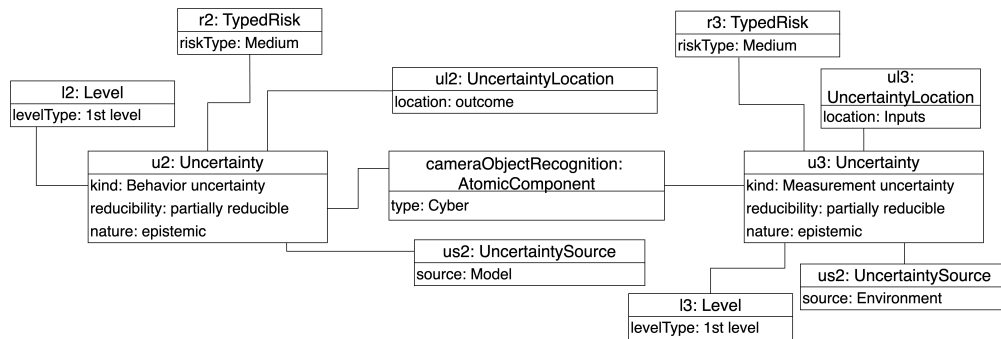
r2: TypedRisk
riskType: Medium

l2: Level
levelType: 1st level

ul2: UncertaintyLocation
location: outcome

u2: Uncertainty
kind: Behavior uncertainty
reducibility: partially reducible
nature: epistemic

cameraObjectRecognition: AtomicComponent
type: Cyber

us2: UncertaintySource
source: Model

r3: TypedRisk
riskType: Medium

ul3: UncertaintyLocation
location: Inputs

u3: Uncertainty
kind: Measurement uncertainty
reducibility: partially reducible
nature: epistemic

us2: UncertaintySource
source: Environment

l3: Level
levelType: 1st level